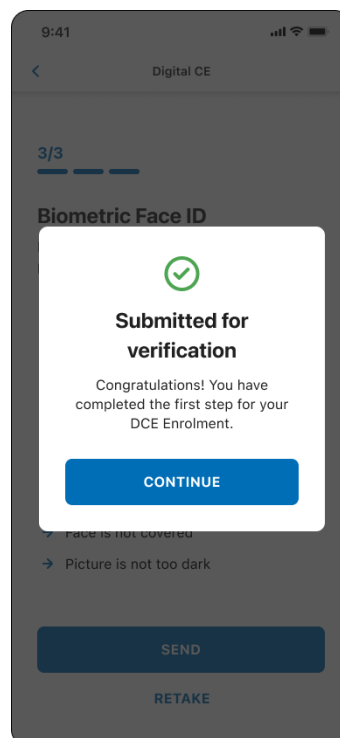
9:41

Digital CE

3/3

Biometric Face ID

Submitted for verification

Congratulations! You have completed the first step for your DCE Enrolment.

CONTINUE

Face is not covered

Picture is not too dark

SEND

RETAKE